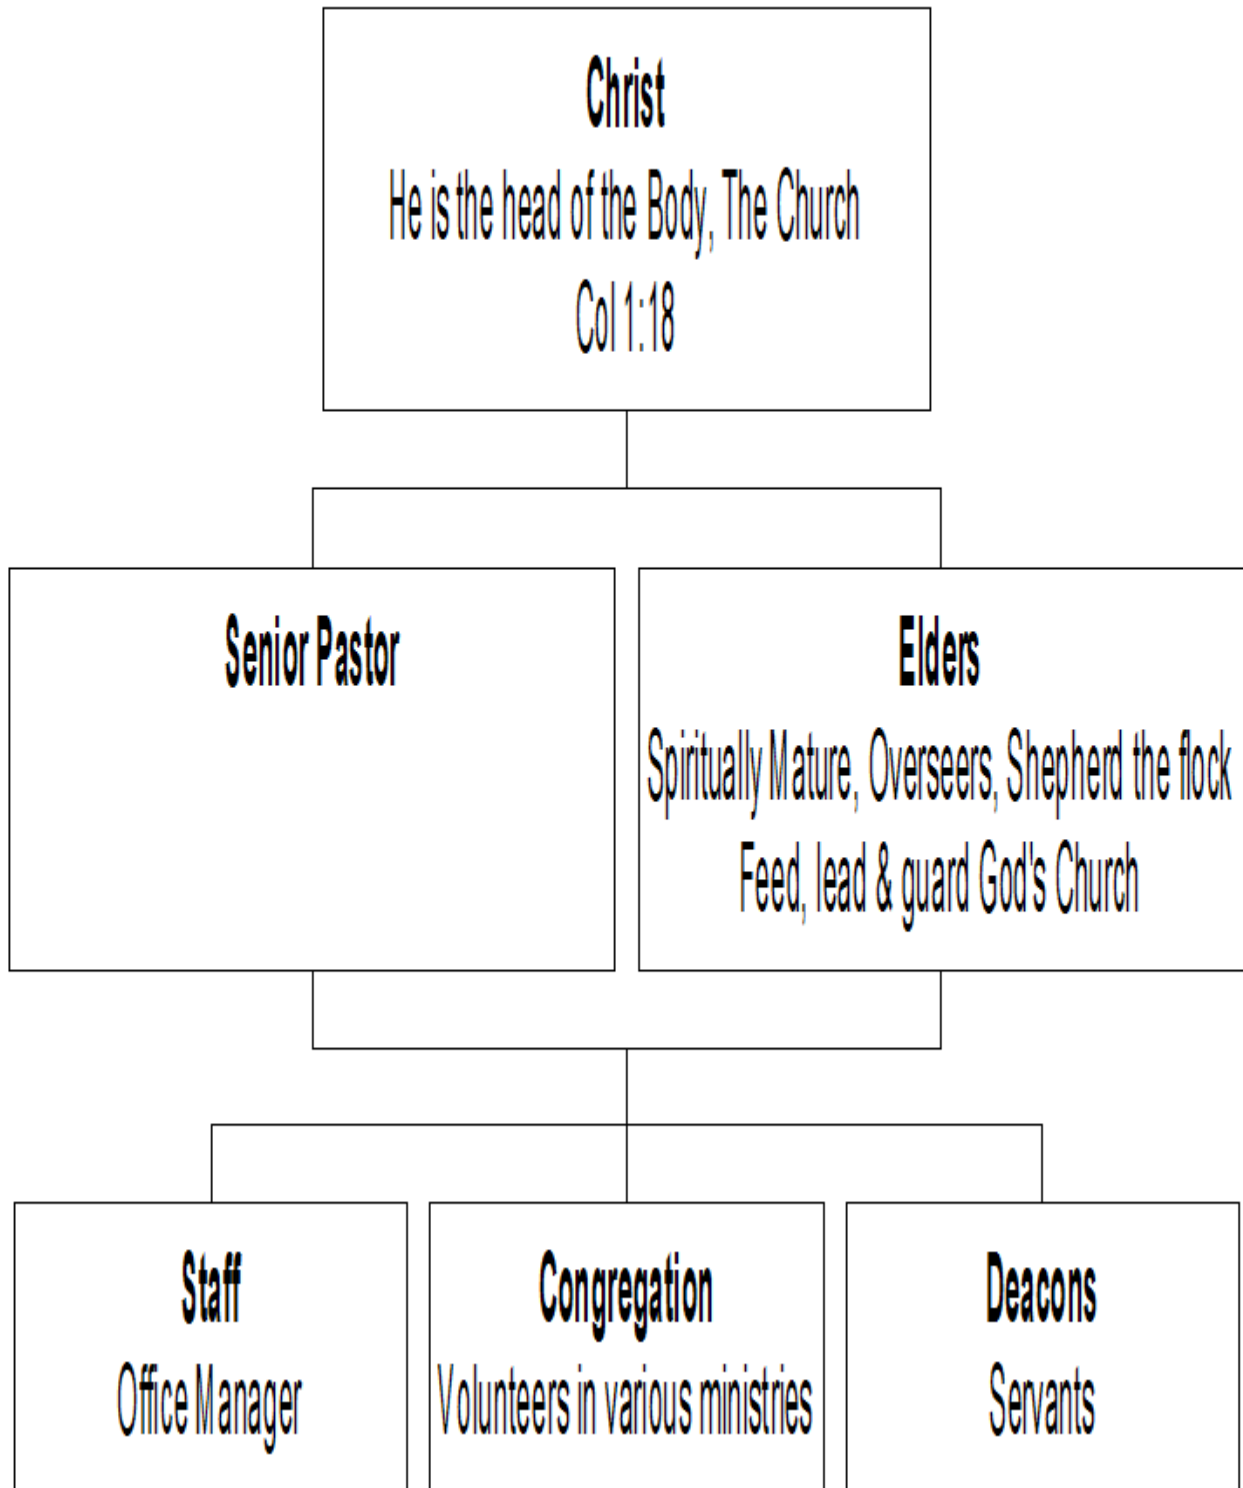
Christ
He is the head of the Body, The Church
Col 1:18

Senior Pastor

Elders
Spiritually Mature, Overseers, Shepherd the flock
Feed, lead & guard God's Church

Staff
Office Manager

Congregation
Volunteers in various ministries

Deacons
Servants